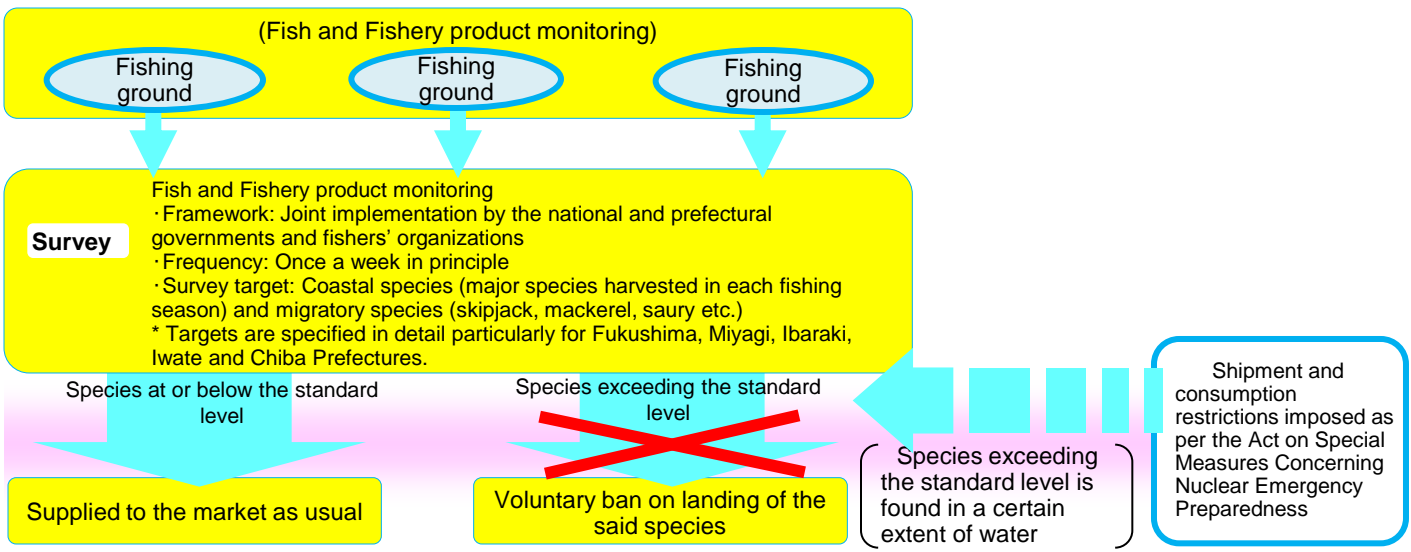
(Fish and Fishery product monitoring)

Fishing ground

Fishing ground

Fishing ground

Survey

Fish and Fishery product monitoring
・Framework: Joint implementation by the national and prefectural governments and fishers' organizations
・Frequency: Once a week in principle
・Survey target: Coastal species (major species harvested in each fishing season) and migratory species (skipjack, mackerel, saury etc.)
* Targets are specified in detail particularly for Fukushima, Miyagi, Ibaraki, Iwate and Chiba Prefectures.

Species at or below the standard level

Species exceeding the standard level

Shipment and consumption restrictions imposed as per the Act on Special Measures Concerning Nuclear Emergency Preparedness

Species exceeding the standard level is found in a certain extent of water

Supplied to the market as usual

Voluntary ban on landing of the said species